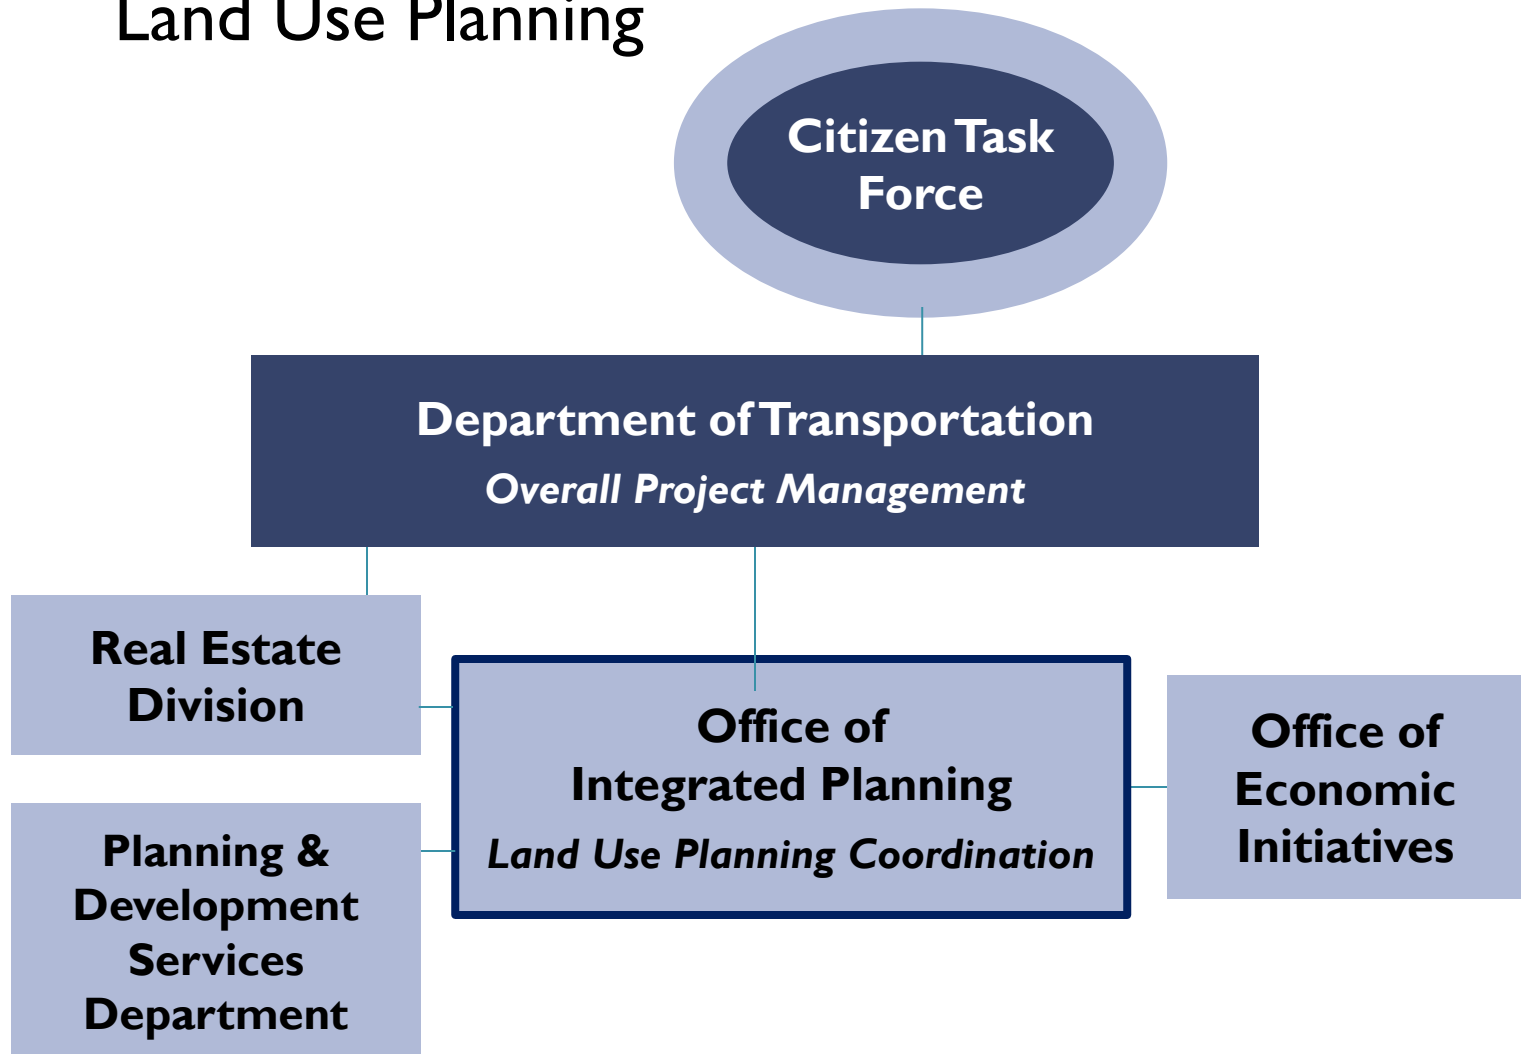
Land Use Planning

Citizen Task Force

Department of Transportation
*Overall Project Management*

Real Estate Division

Office of Integrated Planning
*Land Use Planning Coordination*

Office of Economic Initiatives

Planning & Development Services Department